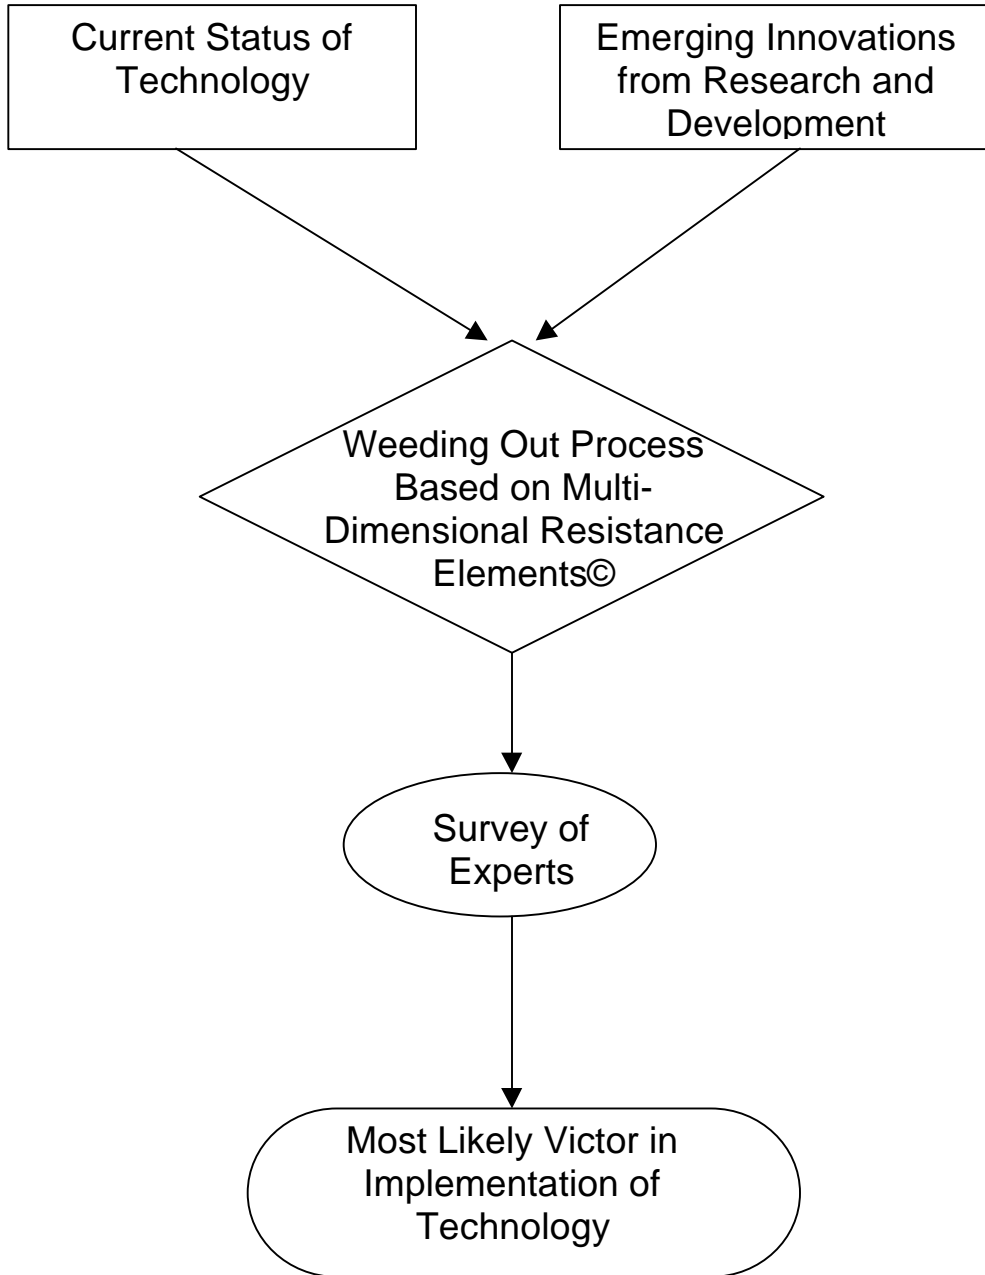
Current Status of Technology

Emerging Innovations from Research and Development

Weeding Out Process Based on Multi-Dimensional Resistance Elements©

Survey of Experts

Most Likely Victor in Implementation of Technology